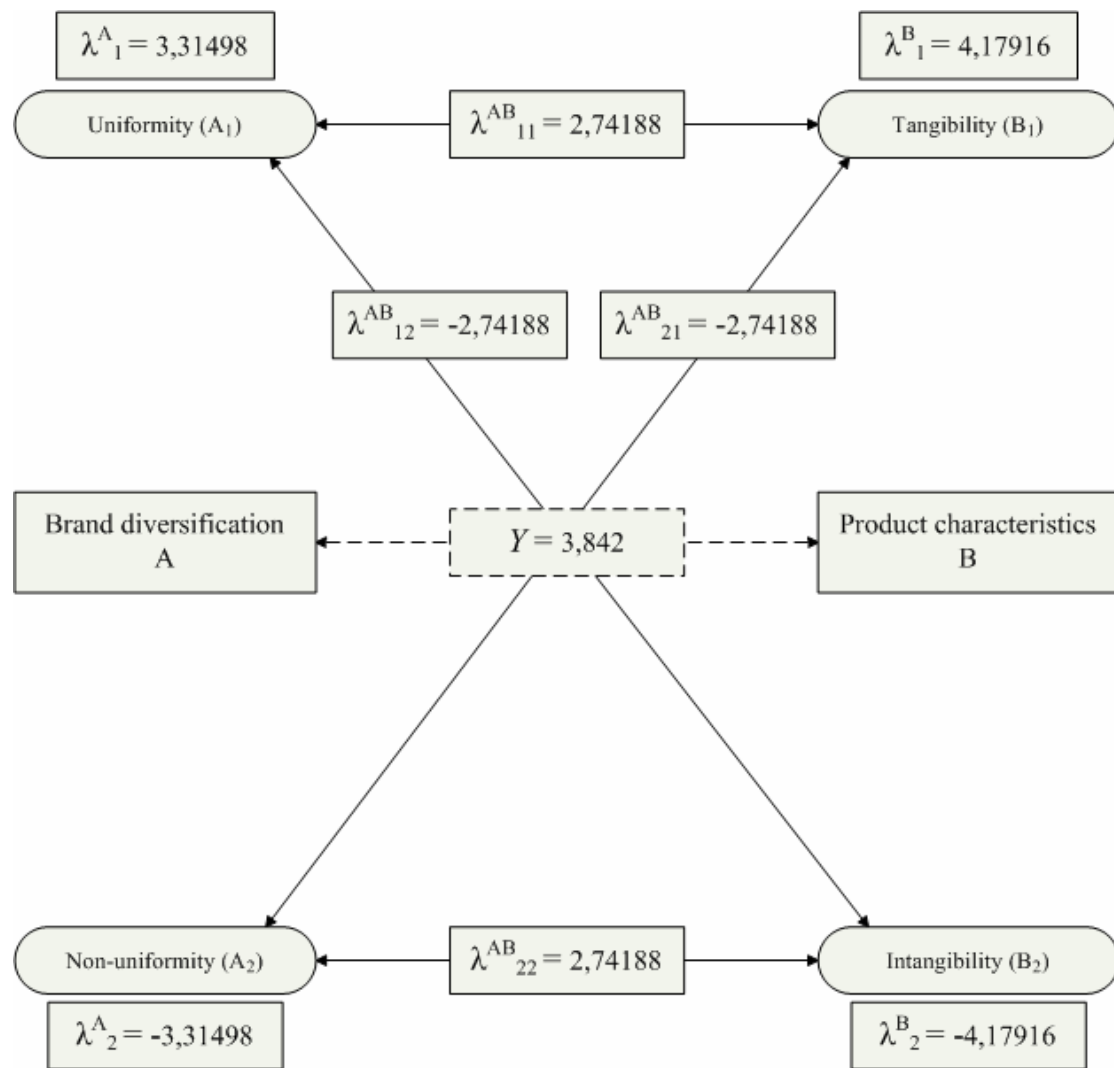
$\lambda^{A}{}_{1} = 3,31498$

$\lambda^{B}{}_{1} = 4,17916$

Uniformity ($A_1$)

$\lambda^{AB}{}_{11} = 2,74188$

Tangibility ($B_1$)

$\lambda^{AB}{}_{12} = -2,74188$

$\lambda^{AB}{}_{21} = -2,74188$

Brand diversification
A

$Y = 3,842$

Product characteristics
B

Non-uniformity ($A_2$)

$\lambda^{AB}{}_{22} = 2,74188$

Intangibility ($B_2$)

$\lambda^{A}{}_{2} = -3,31498$

$\lambda^{B}{}_{2} = -4,17916$